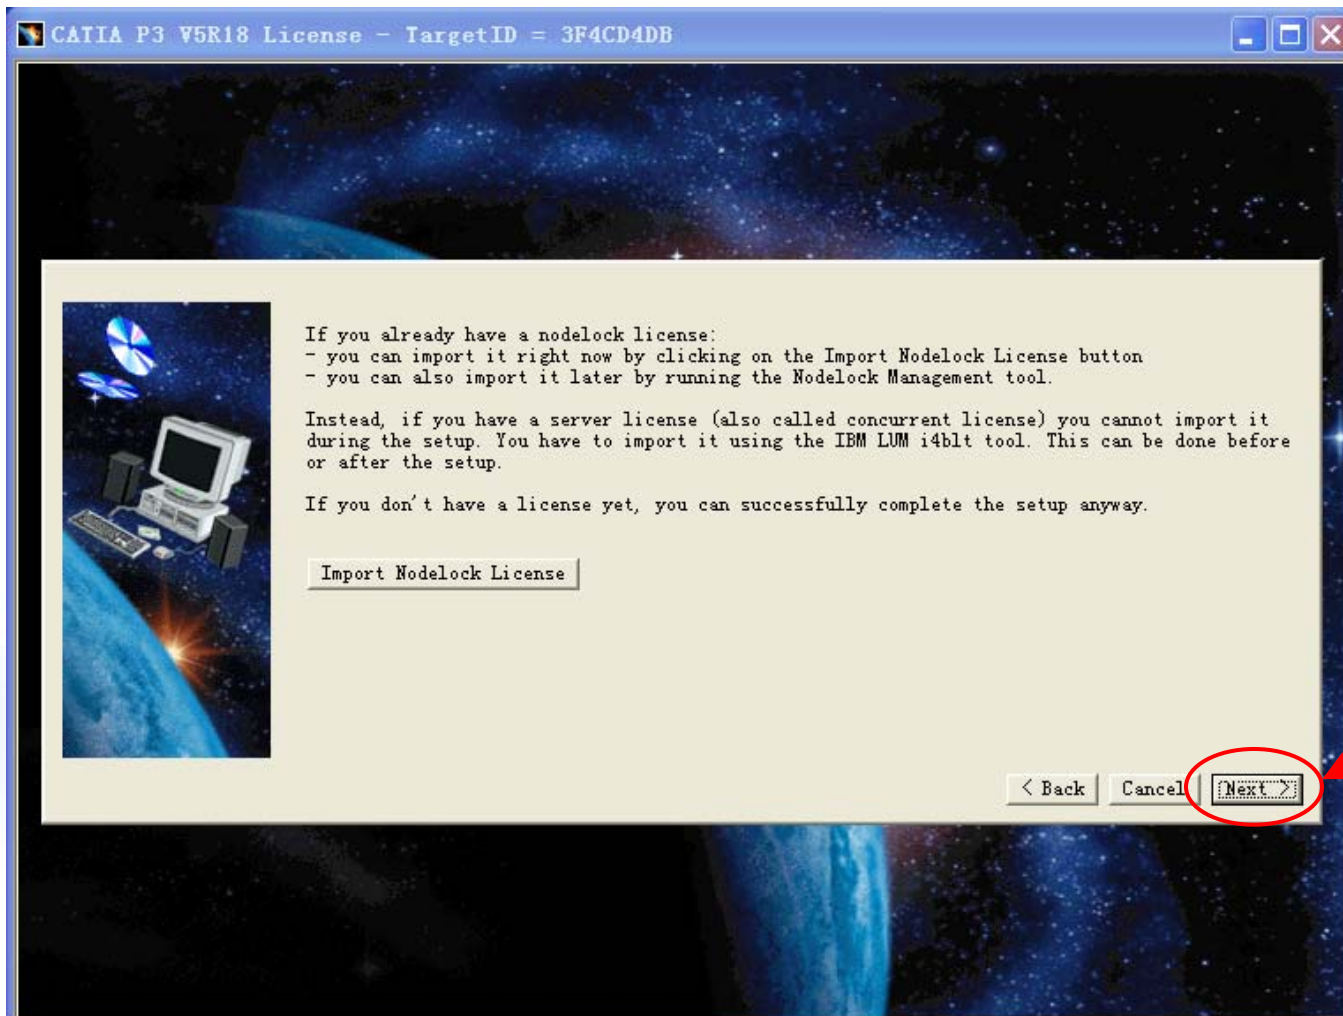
CATIA P3 V5R18 License - TargetID = 3F4CD4DB

If you already have a nodelock license:
- you can import it right now by clicking on the Import Nodelock License button
- you can also import it later by running the Nodelock Management tool.

Instead, if you have a server license (also called concurrent license) you cannot import it during the setup. You have to import it using the IBM LUM i4blt tool. This can be done before or after the setup.

If you don't have a license yet, you can successfully complete the setup anyway.

Import Nodelock License

< Back

Cancel

Next >